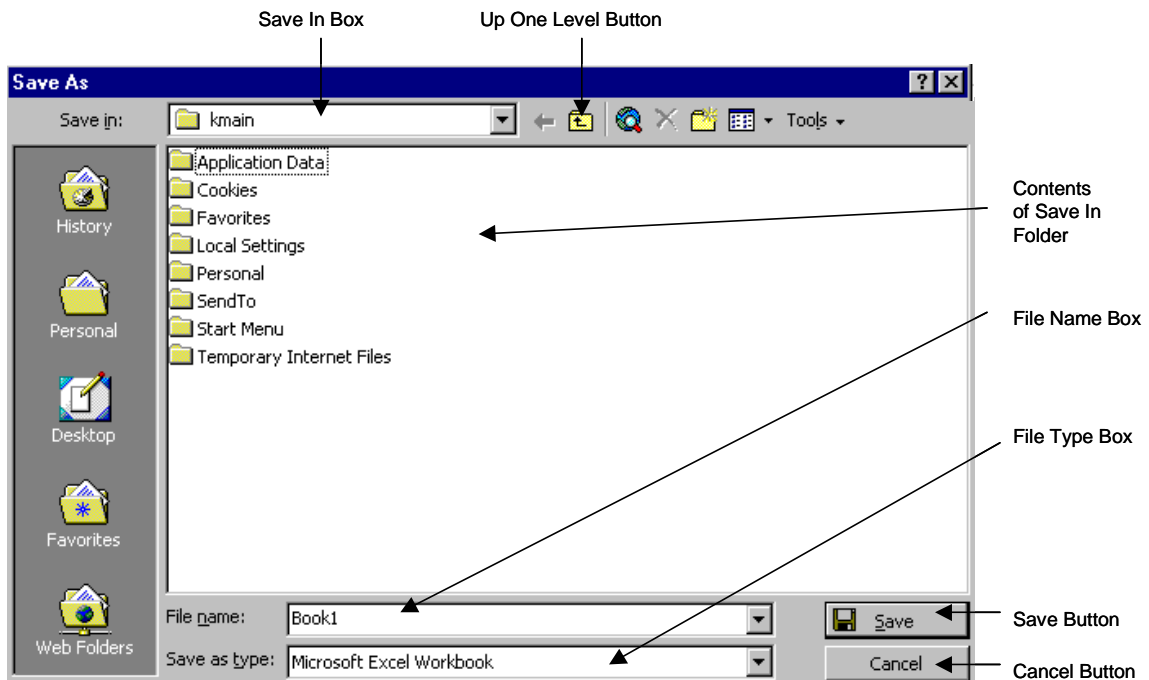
Save In Box

Up One Level Button

Save As

?

Save in:

kmain

Tools

History

Personal

Desktop

Favorites

Web Folders

Application Data
Cookies
Favorites
Local Settings
Personal
SendTo
Start Menu
Temporary Internet Files

Contents of Save In Folder

File Name Box

File Type Box

File name:

Book1

Save as type:

Microsoft Excel Workbook

Save

Cancel

Save Button

Cancel Button